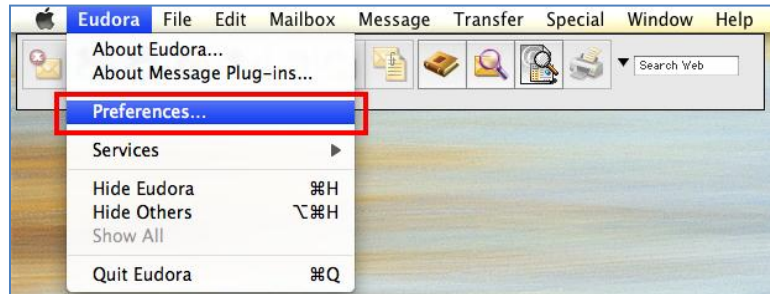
Eudora File Edit Mailbox Message Transfer Special Window Help

About Eudora...
About Message Plug-ins...

Preferences...

Services ▶

Hide Eudora ⌘H
Hide Others ⌥⌘H
Show All

Quit Eudora ⌘Q

Search Web